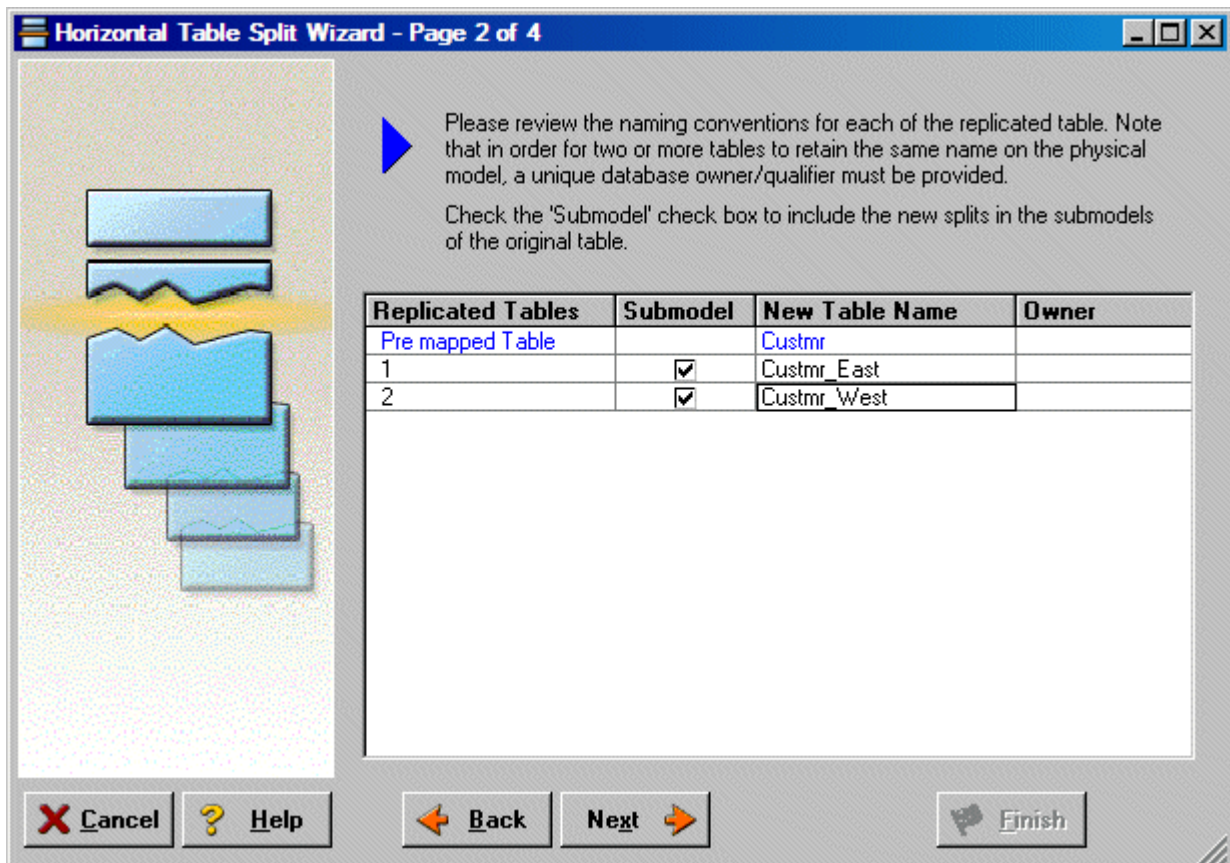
Horizontal Table Split Wizard - Page 2 of 4

Please review the naming conventions for each of the replicated table. Note that in order for two or more tables to retain the same name on the physical model, a unique database owner/qualifier must be provided.

Check the 'Submodel' check box to include the new splits in the submodels of the original table.

| Replicated Tables | Submodel | New Table Name | Owner |
|---|---|---|---|
| Pre mapped Table | | Custmr | |
| 1 | ☑ | Custmr_East | |
| 2 | ☑ | Custmr_West | |

Cancel Help Back Next Finish